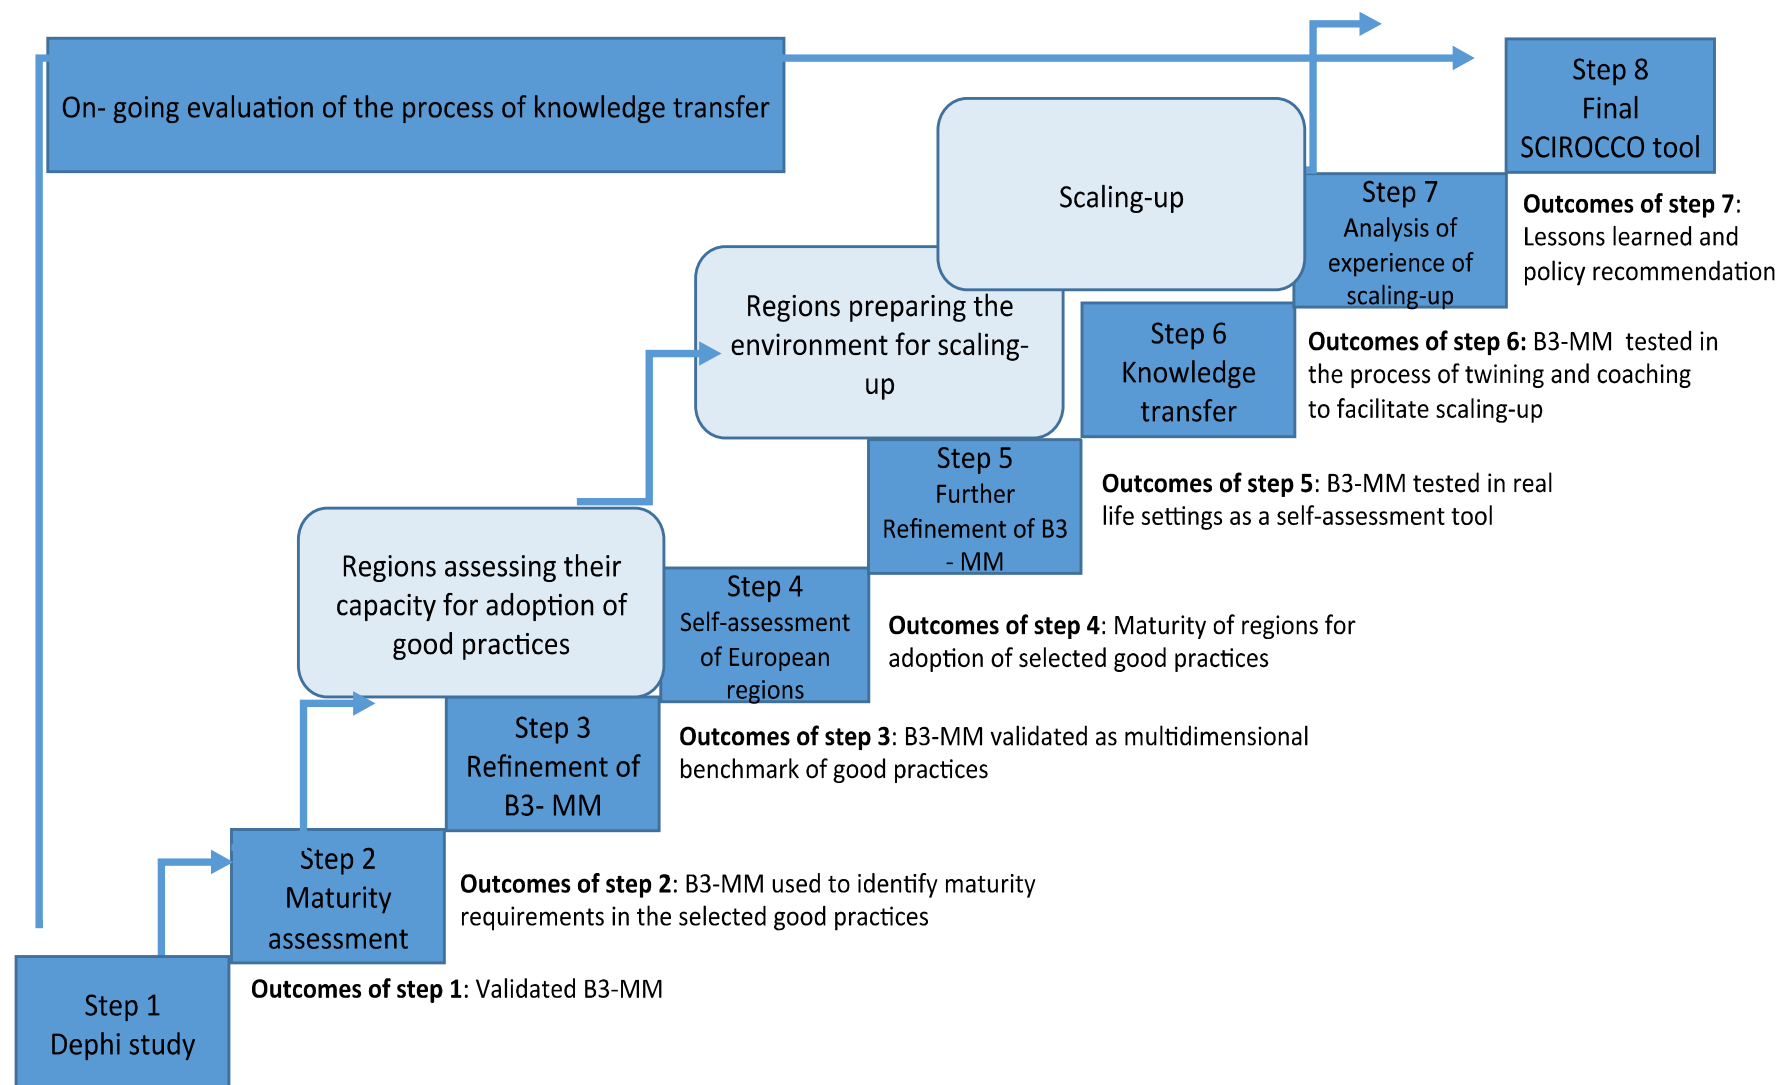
On- going evaluation of the process of knowledge transfer

Step 8
Final
SCIROCCO tool

Scaling-up

Step 7
Analysis of experience of scaling-up

**Outcomes of step 7**: Lessons learned and policy recommendation

Regions preparing the environment for scaling-up

Step 6
Knowledge transfer

**Outcomes of step 6:** B3-MM tested in the process of twining and coaching to facilitate scaling-up

Step 5
Further Refinement of B3 - MM

**Outcomes of step 5**: B3-MM tested in real life settings as a self-assessment tool

Regions assessing their capacity for adoption of good practices

Step 4
Self-assessment of European regions

**Outcomes of step 4**: Maturity of regions for adoption of selected good practices

Step 3
Refinement of B3- MM

**Outcomes of step 3**: B3-MM validated as multidimensional benchmark of good practices

Step 2
Maturity assessment

**Outcomes of step 2**: B3-MM used to identify maturity requirements in the selected good practices

Step 1
Dephi study

**Outcomes of step 1**: Validated B3-MM